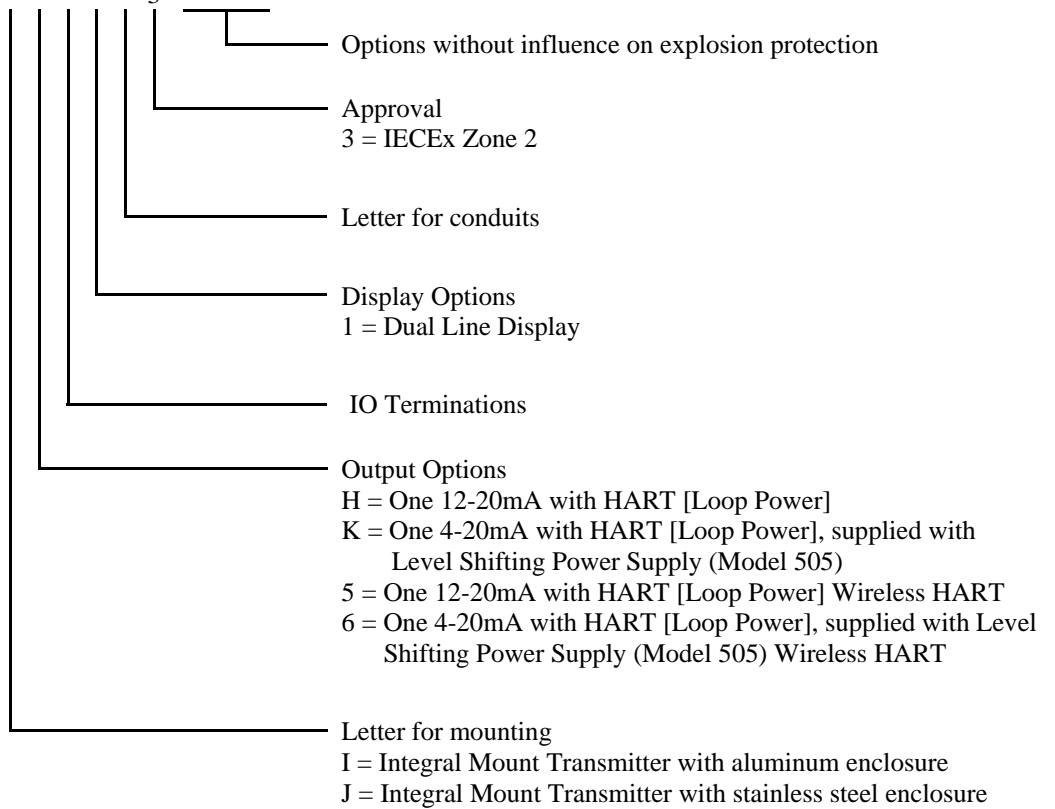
Options without influence on explosion protection

Approval
3 = IECEx Zone 2

Letter for conduits

Display Options
1 = Dual Line Display

IO Terminations

Output Options
H = One 12-20mA with HART [Loop Power]
K = One 4-20mA with HART [Loop Power], supplied with Level Shifting Power Supply (Model 505)
5 = One 12-20mA with HART [Loop Power] Wireless HART
6 = One 4-20mA with HART [Loop Power], supplied with Level Shifting Power Supply (Model 505) Wireless HART

Letter for mounting
I = Integral Mount Transmitter with aluminum enclosure
J = Integral Mount Transmitter with stainless steel enclosure